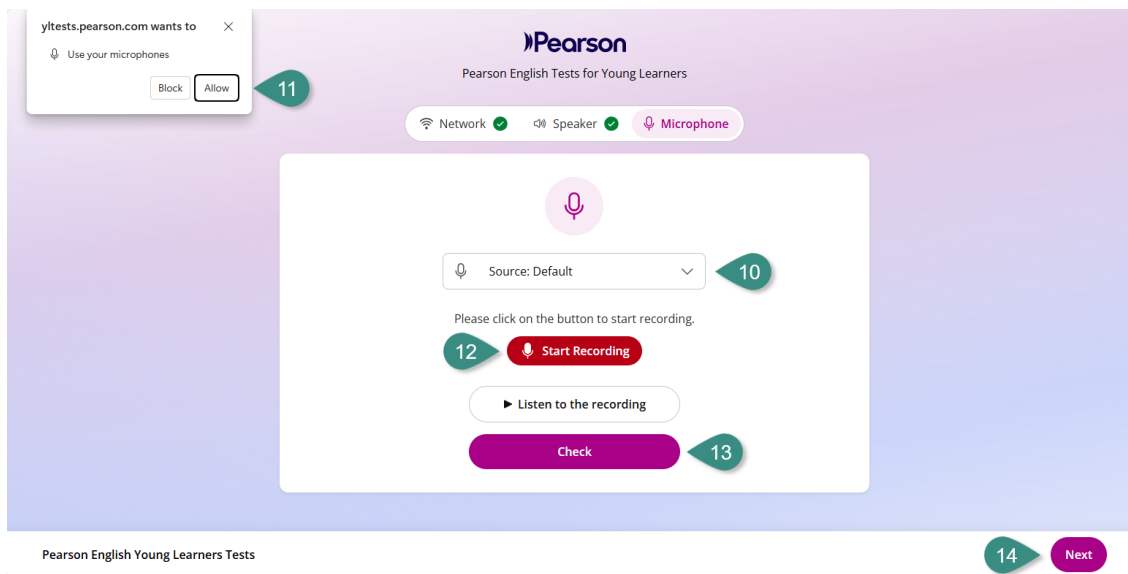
yltests.pearson.com wants to
Use your microphones
Block Allow
11

Pearson
Pearson English Tests for Young Learners

Network Speaker Microphone

Source: Default
10

Please click on the button to start recording.
12 Start Recording

Listen to the recording

Check
13

Pearson English Young Learners Tests
14 Next